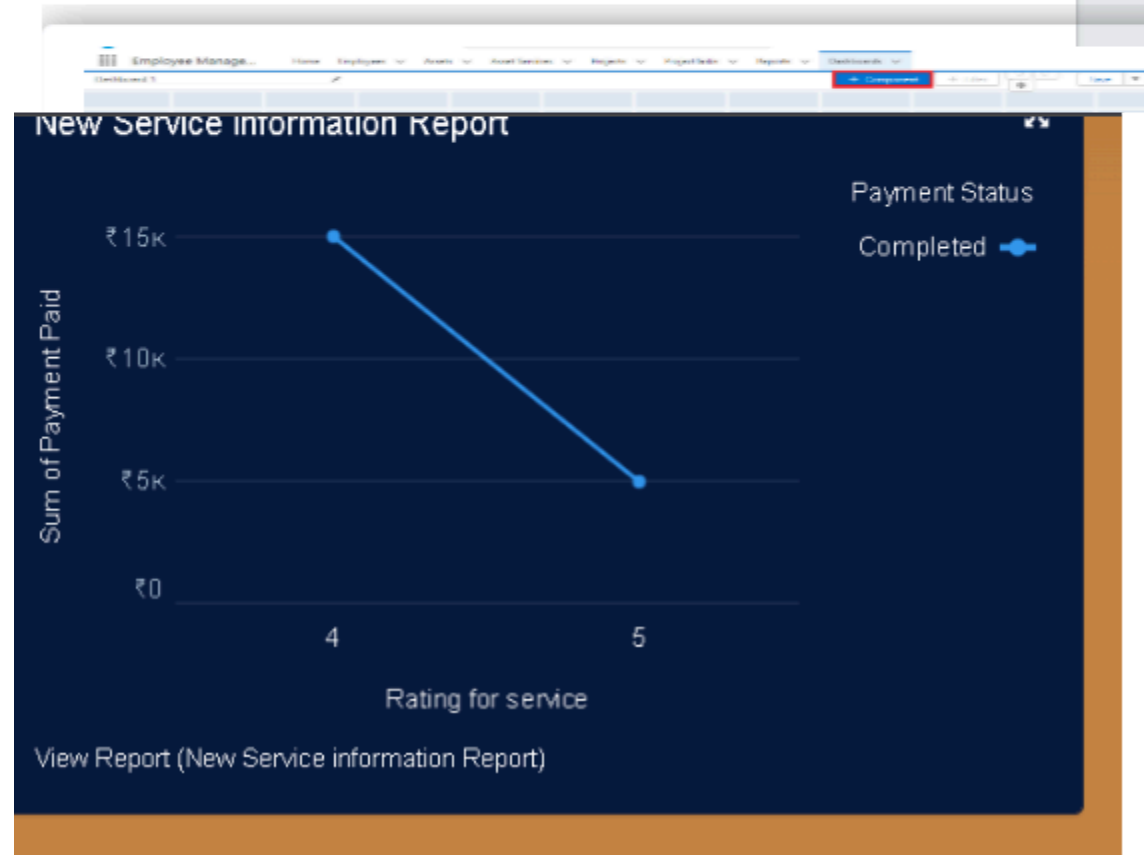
Employee Manage... Home Employees Assets Asset Services Projects Project Tasks Reports Dashboards

Dashboard 1

+ Component

Save

New Service Information Report

Payment Status

Completed

₹15K

₹10K

₹5K

₹0

Sum of Payment Paid

4

5

Rating for service

View Report (New Service information Report)